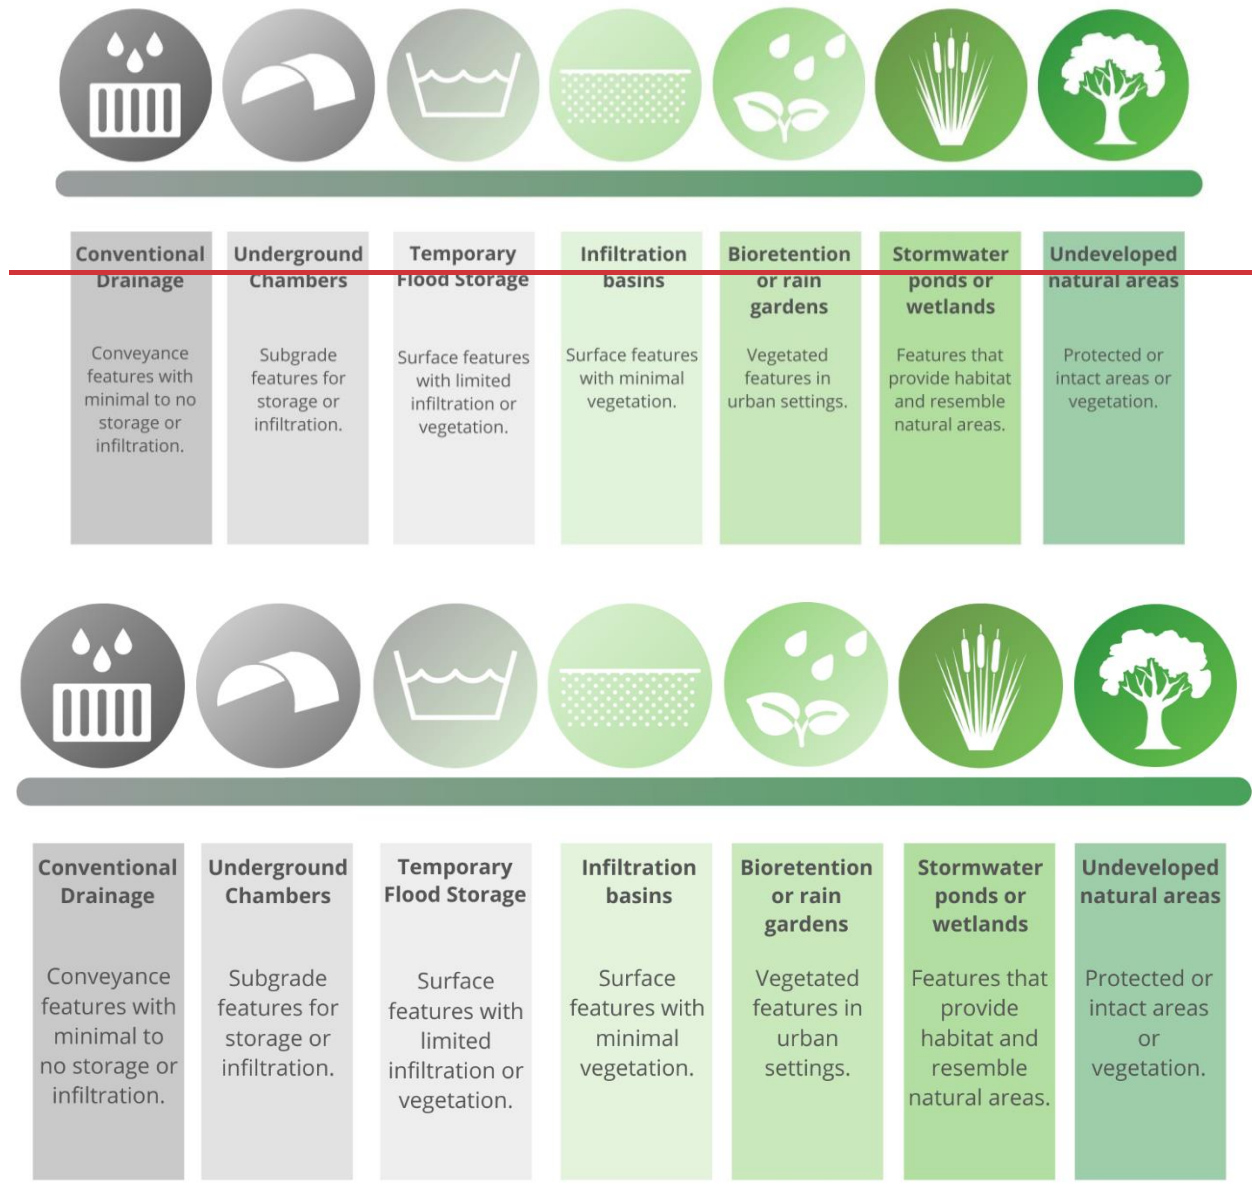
Conventional Drainage

Conveyance features with minimal to no storage or infiltration.

Underground Chambers

Subgrade features for storage or infiltration.

Temporary Flood Storage

Surface features with limited infiltration or vegetation.

Infiltration basins

Surface features with minimal vegetation.

Bioretention or rain gardens

Vegetated features in urban settings.

Stormwater ponds or wetlands

Features that provide habitat and resemble natural areas.

Undeveloped natural areas

Protected or intact areas or vegetation.

Conventional Drainage

Conveyance features with minimal to no storage or infiltration.

Underground Chambers

Subgrade features for storage or infiltration.

Temporary Flood Storage

Surface features with limited infiltration or vegetation.

Infiltration basins

Surface features with minimal vegetation.

Bioretention or rain gardens

Vegetated features in urban settings.

Stormwater ponds or wetlands

Features that provide habitat and resemble natural areas.

Undeveloped natural areas

Protected or intact areas or vegetation.